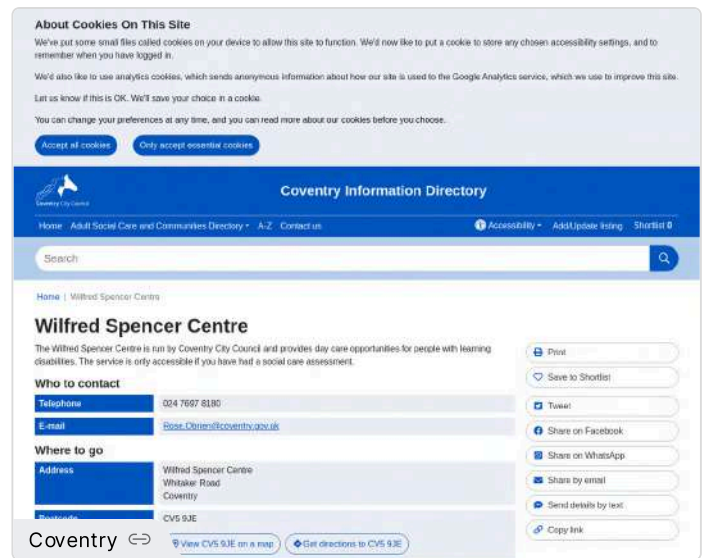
About Cookies On This Site

We've put some small files called cookies on your device to allow this site to function. We'd now like to put a cookie to store any chosen accessibility settings, and to remember when you have logged in.

We'd also like to use analytics cookies, which sends anonymous information about how our site is used to the Google Analytics service, which we use to improve this site.

Let us know if this is OK. We'll save your choice in a cookie.

You can change your preferences at any time, and you can read more about our cookies before you choose.

Accept all cookies

Only accept essential cookies

Coventry City Council

Coventry Information Directory

Home Adult Social Care and Communities Directory A-Z Contact us

Accessibility Add/Update listing Shortlist 0

Search

Home | Wilfred Spencer Centre

Wilfred Spencer Centre

The Wilfred Spencer Centre is run by Coventry City Council and provides day care opportunities for people with learning disabilities. The service is only accessible if you have had a social care assessment.

Who to contact

| Telephone | 024 7697 8180 |
|---|---|
| E-mail | Rose.Obrien@coventry.gov.uk |

Where to go

| Address | Wilfred Spencer Centre<br>Whitaker Road<br>Coventry |
|---|---|
| Postcode | CV5 9JE |

View CV5 9JE on a map

Get directions to CV5 9JE

Print

Save to Shortlist

Tweet

Share on Facebook

Share on WhatsApp

Share by email

Send details by text

Copy link

Coventry